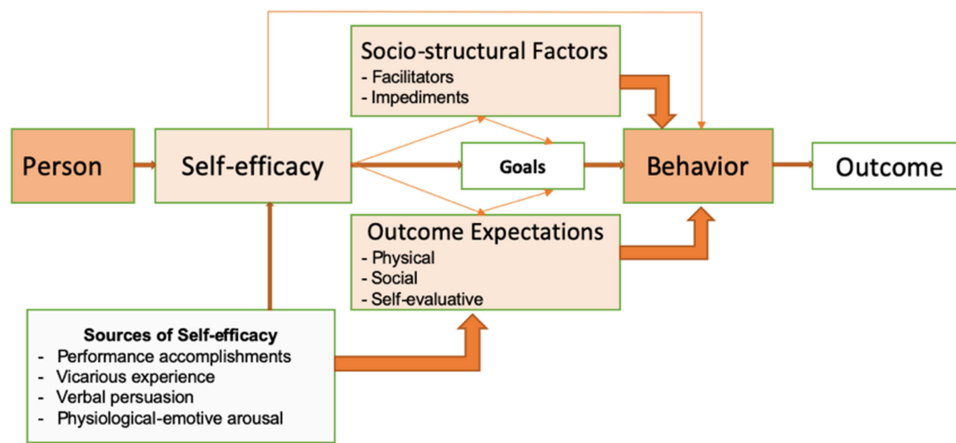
Socio-structural Factors
- Facilitators
- Impediments

Person

Self-efficacy

Goals

Behavior

Outcome

Outcome Expectations
- Physical
- Social
- Self-evaluative

Sources of Self-efficacy
- Performance accomplishments
- Vicarious experience
- Verbal persuasion
- Physiological-emotive arousal